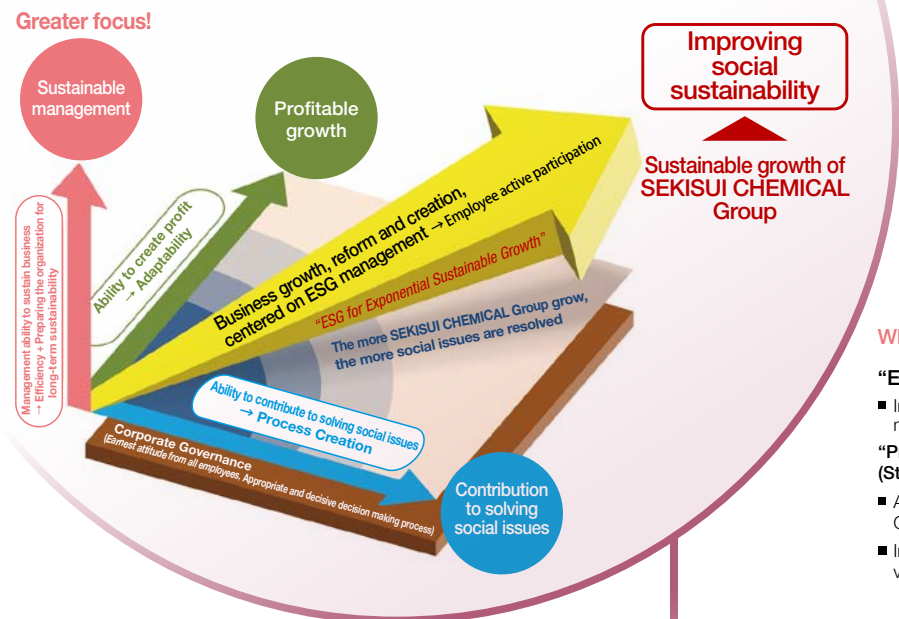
Greater focus!

Sustainable management

Profitable growth

Improving social sustainability

Sustainable growth of SEKISUI CHEMICAL Group

Management ability to sustain business → Efficiency + Preparing the organization for long-term sustainability

Ability to create profit → Adaptability

Business growth, reform and creation, centered on ESG management → Employee active participation

"ESG for Exponential Sustainable Growth"

The more SEKISUI CHEMICAL Group grow, the more social issues are resolved

Ability to contribute to solving social issues → Process Creation

Corporate Governance
(Earnest attitude from all employees. Appropriate and decisive decision making process)

Contribution to solving social issues

W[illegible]

"E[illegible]

■ I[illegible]
r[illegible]

"P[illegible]
(St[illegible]

■ A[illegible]
C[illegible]

■ I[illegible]
v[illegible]